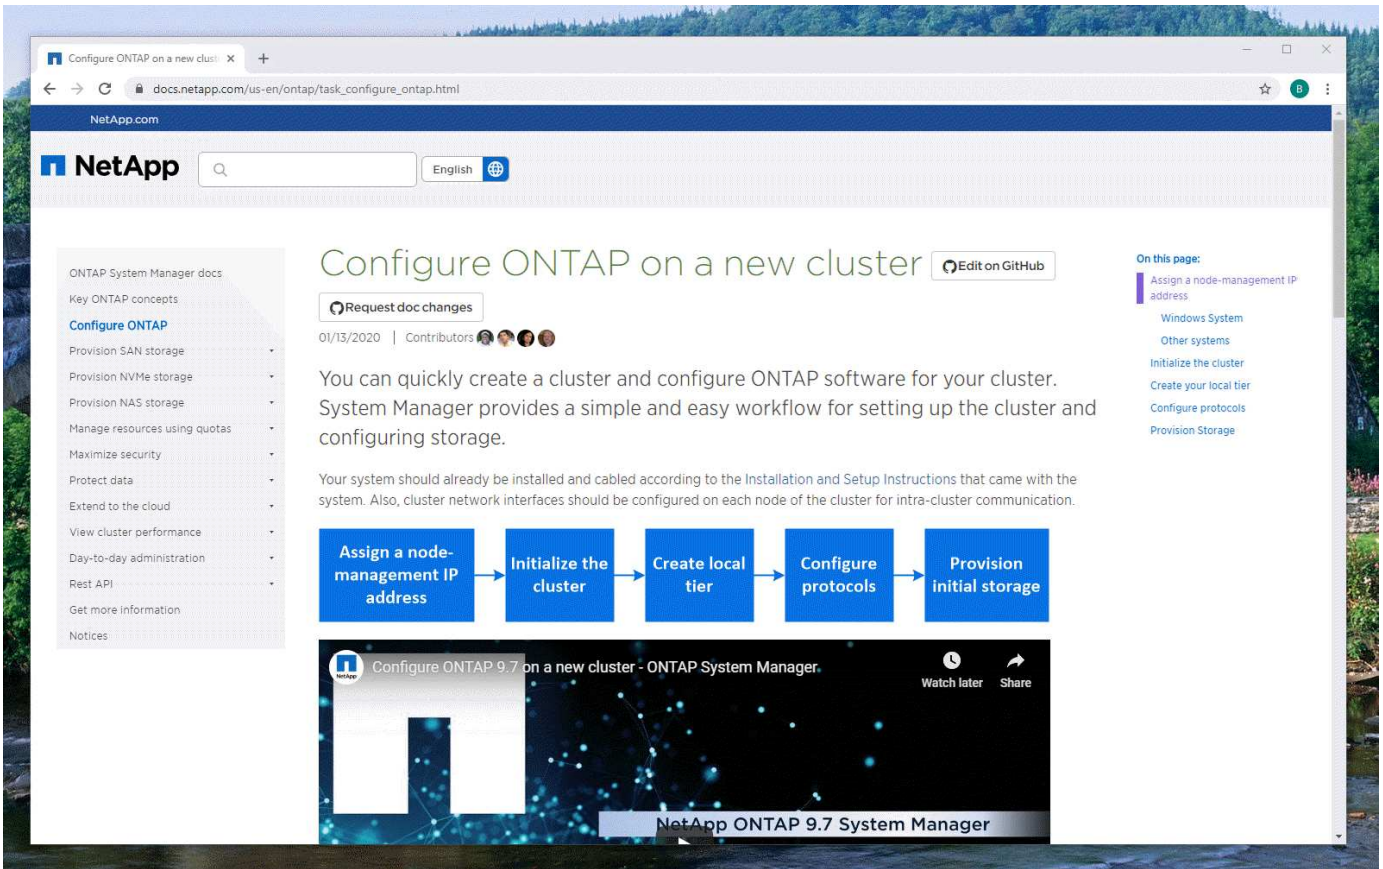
Configure ONTAP on a new clust ×

docs.netapp.com/us-en/ontap/task_configure_ontap.html

NetApp.com

NetApp

English

ONTAP System Manager docs
Key ONTAP concepts
Configure ONTAP
Provision SAN storage
Provision NVMe storage
Provision NAS storage
Manage resources using quotas
Maximize security
Protect data
Extend to the cloud
View cluster performance
Day-to-day administration
Rest API
Get more information
Notices

Configure ONTAP on a new cluster

Edit on GitHub

Request doc changes

01/13/2020 | Contributors

You can quickly create a cluster and configure ONTAP software for your cluster. System Manager provides a simple and easy workflow for setting up the cluster and configuring storage.

Your system should already be installed and cabled according to the Installation and Setup Instructions that came with the system. Also, cluster network interfaces should be configured on each node of the cluster for intra-cluster communication.

Assign a node-management IP address → Initialize the cluster → Create local tier → Configure protocols → Provision initial storage

Configure ONTAP 9.7 on a new cluster - ONTAP System Manager

Watch later

Share

NetApp ONTAP 9.7 System Manager

On this page:
Assign a node-management IP address
Windows System
Other systems
Initialize the cluster
Create your local tier
Configure protocols
Provision Storage